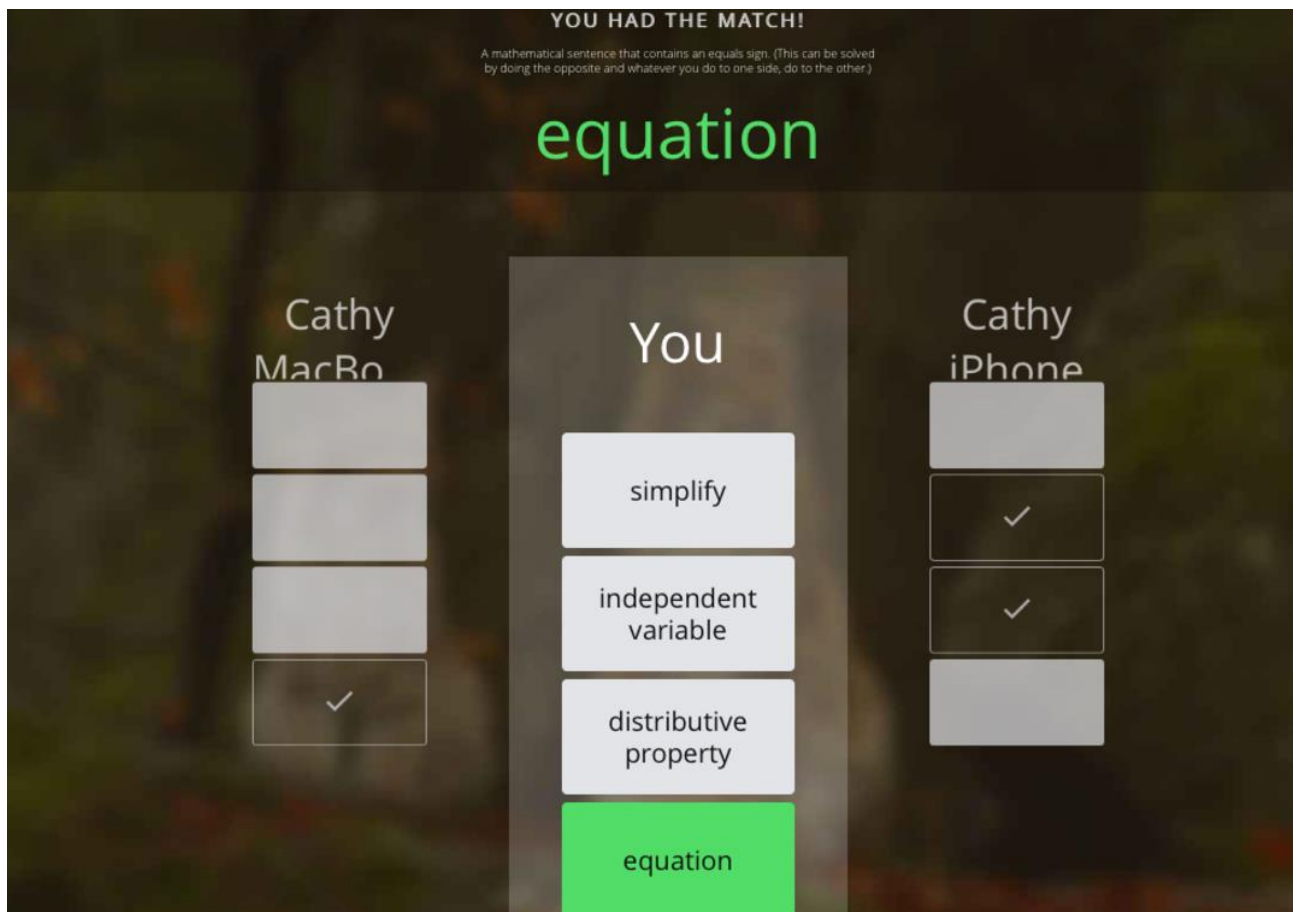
YOU HAD THE MATCH!

A mathematical sentence that contains an equals sign. (This can be solved by doing the opposite and whatever you do to one side, do to the other.)

equation

Cathy MacBo

You

simplify

independent variable

distributive property

equation

Cathy iPhone